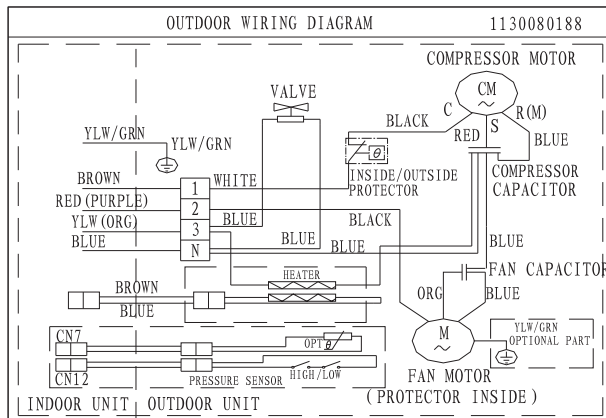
OUTDOOR WIRING DIAGRAM 1130080188

COMPRESSOR MOTOR

VALVE

CM
~
C R(M)
S

BLACK

RED

BLUE

YLW/GRN

YLW/GRN

INSIDE/OUTSIDE PROTECTOR

COMPRESSOR CAPACITOR

BROWN

RED(PURPLE)

YLW(ORG)

BLUE

1
2
3
N

WHITE

BLUE

BLACK

BLUE

BLUE

BLUE

FAN CAPACITOR

HEATER

BROWN

BLUE

ORG

BLUE

M
~

YLW/GRN
OPTIONAL PART

CN7

CN12

OPT

PRESSURE SENSOR

HIGH/LOW

FAN MOTOR
(PROTECTOR INSIDE)

INDOOR UNIT

OUTDOOR UNIT